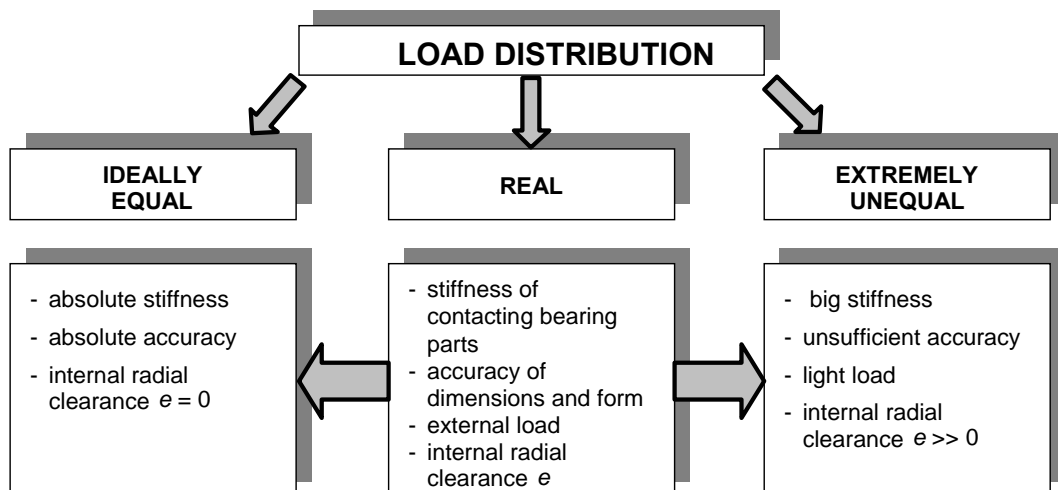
LOAD DISTRIBUTION

IDEALLY EQUAL

REAL

EXTREMELY UNEQUAL

- absolute stiffness
- absolute accuracy
- internal radial clearance $e = 0$

- stiffness of contacting bearing parts
- accuracy of dimensions and form
- external load
- internal radial clearance $e$

- big stiffness
- unsufficient accuracy
- light load
- internal radial clearance $e >> 0$